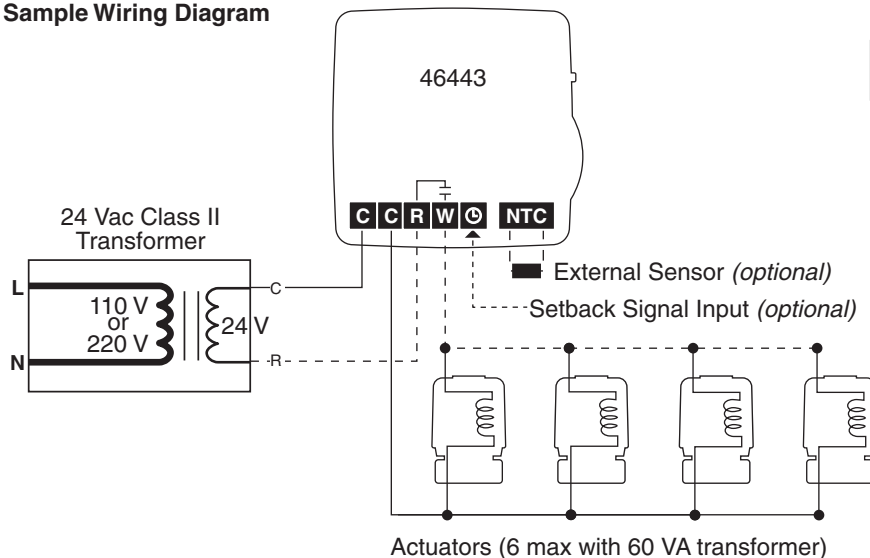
Sample Wiring Diagram

46443

C C R W ◷ NTC

24 Vac Class II Transformer

L

N

110 V or 220 V

24 V

C

R

External Sensor *(optional)*

Setback Signal Input *(optional)*

Actuators (6 max with 60 VA transformer)